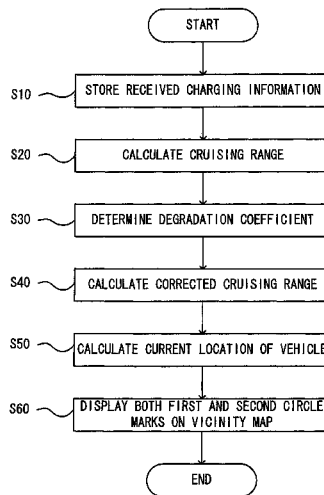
START

S10 STORE RECEIVED CHARGING INFORMATION

S20 CALCULATE CRUISING RANGE

S30 DETERMINE DEGRADATION COEFFICIENT

S40 CALCULATE CORRECTED CRUISING RANGE

S50 CALCULATE CURRENT LOCATION OF VEHICLE

S60 DISPLAY BOTH FIRST AND SECOND CIRCLE MARKS ON VICINITY MAP

END